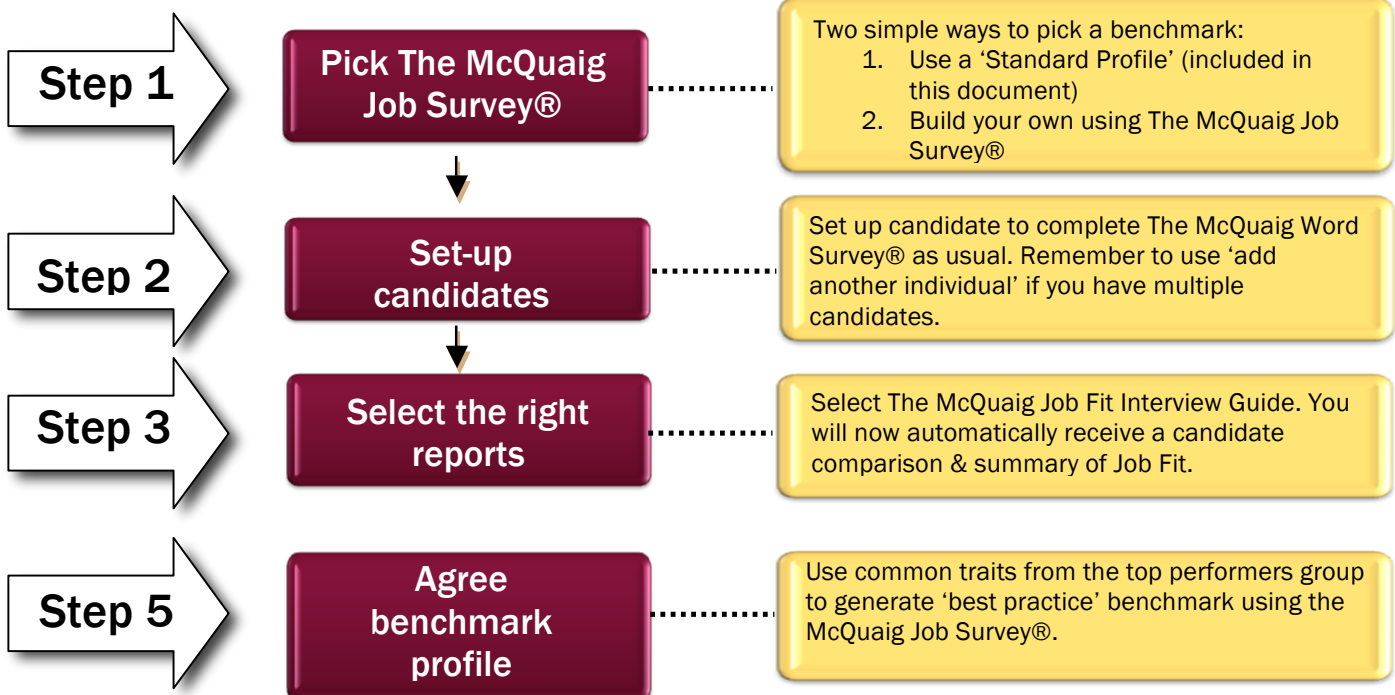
Step 1

Pick The McQuaig Job Survey®

Two simple ways to pick a benchmark:
1. Use a 'Standard Profile' (included in this document)
2. Build your own using The McQuaig Job Survey®

Step 2

Set-up candidates

Set up candidate to complete The McQuaig Word Survey® as usual. Remember to use 'add another individual' if you have multiple candidates.

Step 3

Select the right reports

Select The McQuaig Job Fit Interview Guide. You will now automatically receive a candidate comparison & summary of Job Fit.

Step 5

Agree benchmark profile

Use common traits from the top performers group to generate 'best practice' benchmark using the McQuaig Job Survey®.